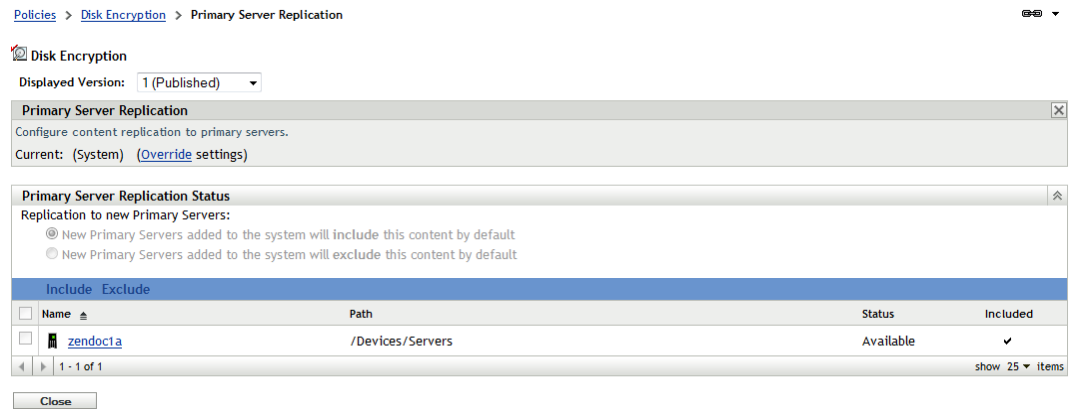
Policies > Disk Encryption > Primary Server Replication

Disk Encryption

Displayed Version: 1 (Published)

Primary Server Replication

Configure content replication to primary servers.

Current: (System) (Override settings)

Primary Server Replication Status

Replication to new Primary Servers:

New Primary Servers added to the system will include this content by default

New Primary Servers added to the system will exclude this content by default

Include Exclude

| Name | Path | Status | Included |
|---|---|---|---|
| zendoc1a | /Devices/Servers | Available | ✔ |

1 - 1 of 1

show 25 items

Close